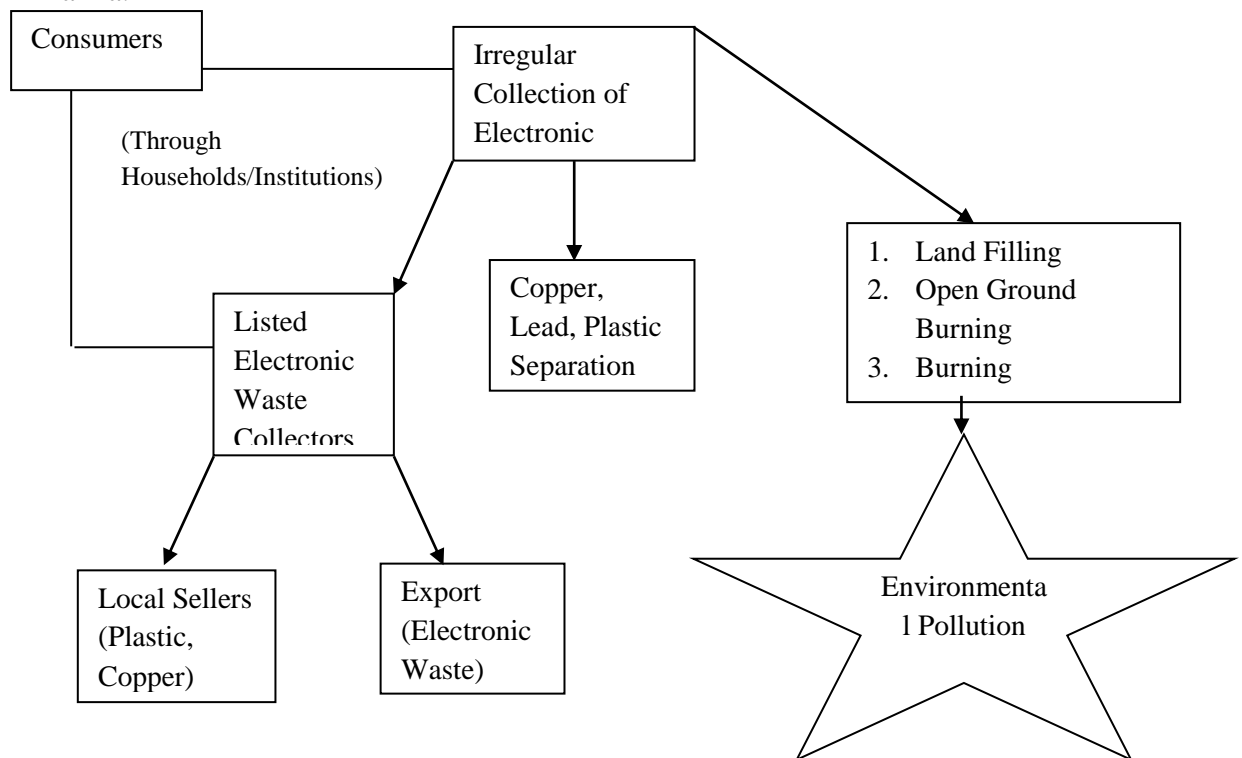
Consumers

Irregular Collection of Electronic

(Through Households/Institutions)

1. Land Filling
2. Open Ground Burning
3. Burning

Copper, Lead, Plastic Separation

Listed Electronic Waste Collectors

Local Sellers (Plastic, Copper)

Export (Electronic Waste)

Environmenta l Pollution